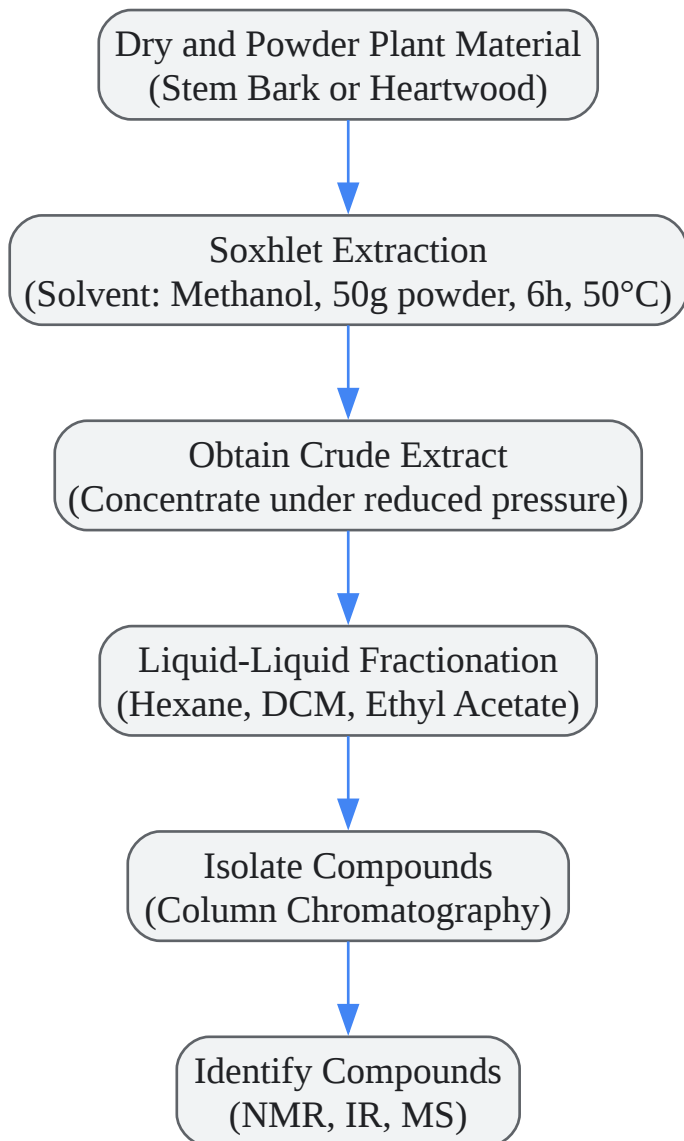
Dry and Powder Plant Material
(Stem Bark or Heartwood)

Soxhlet Extraction
(Solvent: Methanol, 50g powder, 6h, 50°C)

Obtain Crude Extract
(Concentrate under reduced pressure)

Liquid-Liquid Fractionation
(Hexane, DCM, Ethyl Acetate)

Isolate Compounds
(Column Chromatography)

Identify Compounds
(NMR, IR, MS)